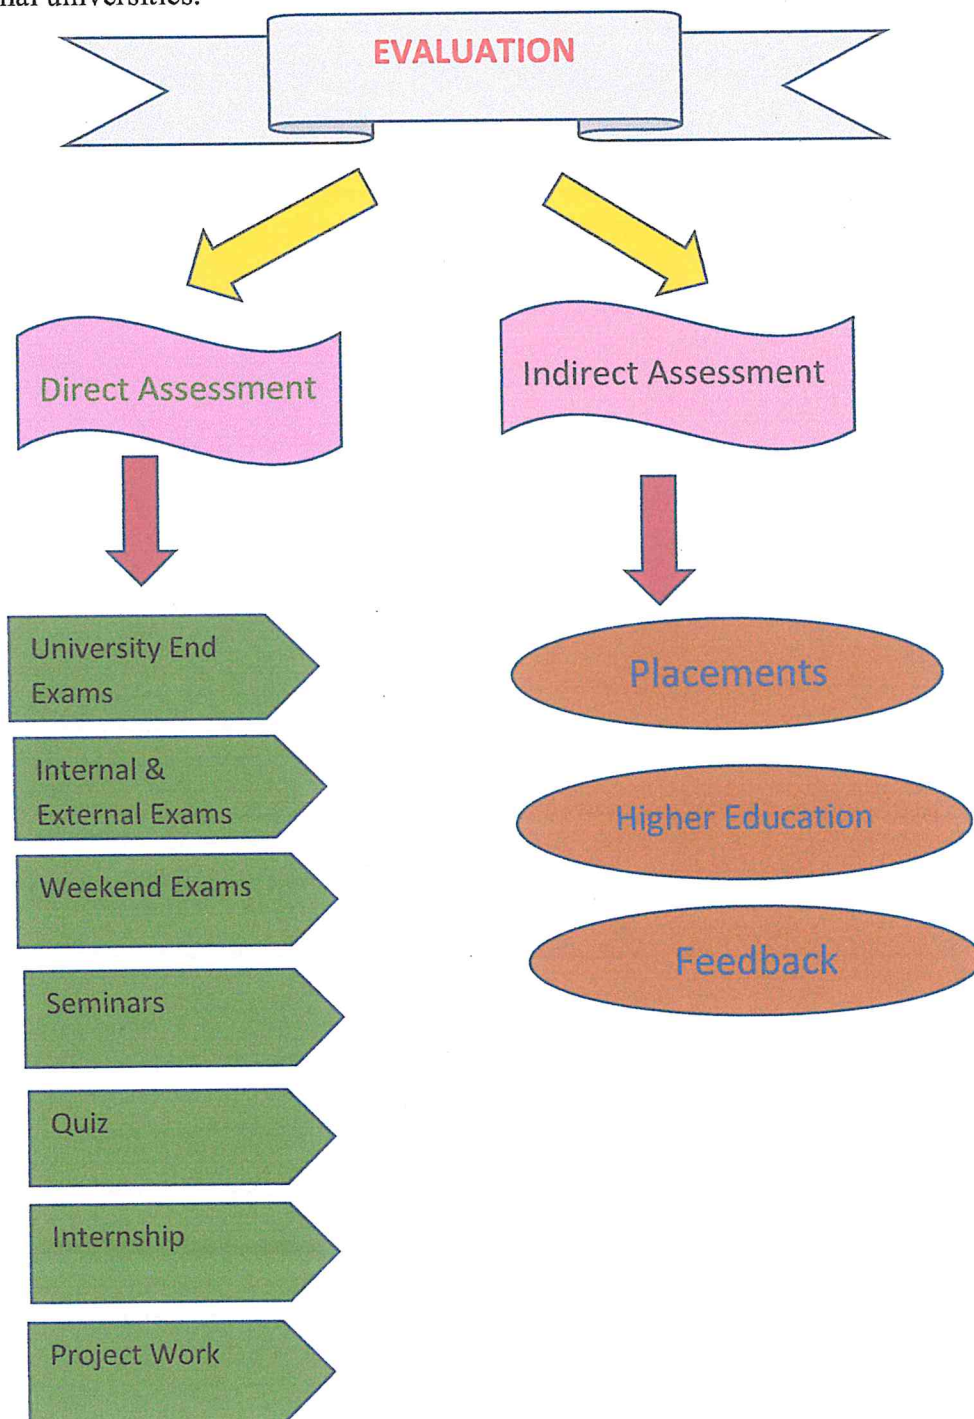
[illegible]nal universities.

EVALUATION

Direct Assessment

Indirect Assessment

University End Exams

Internal & External Exams

Weekend Exams

Seminars

Quiz

Internship

Project Work

Placements

Higher Education

Feedback